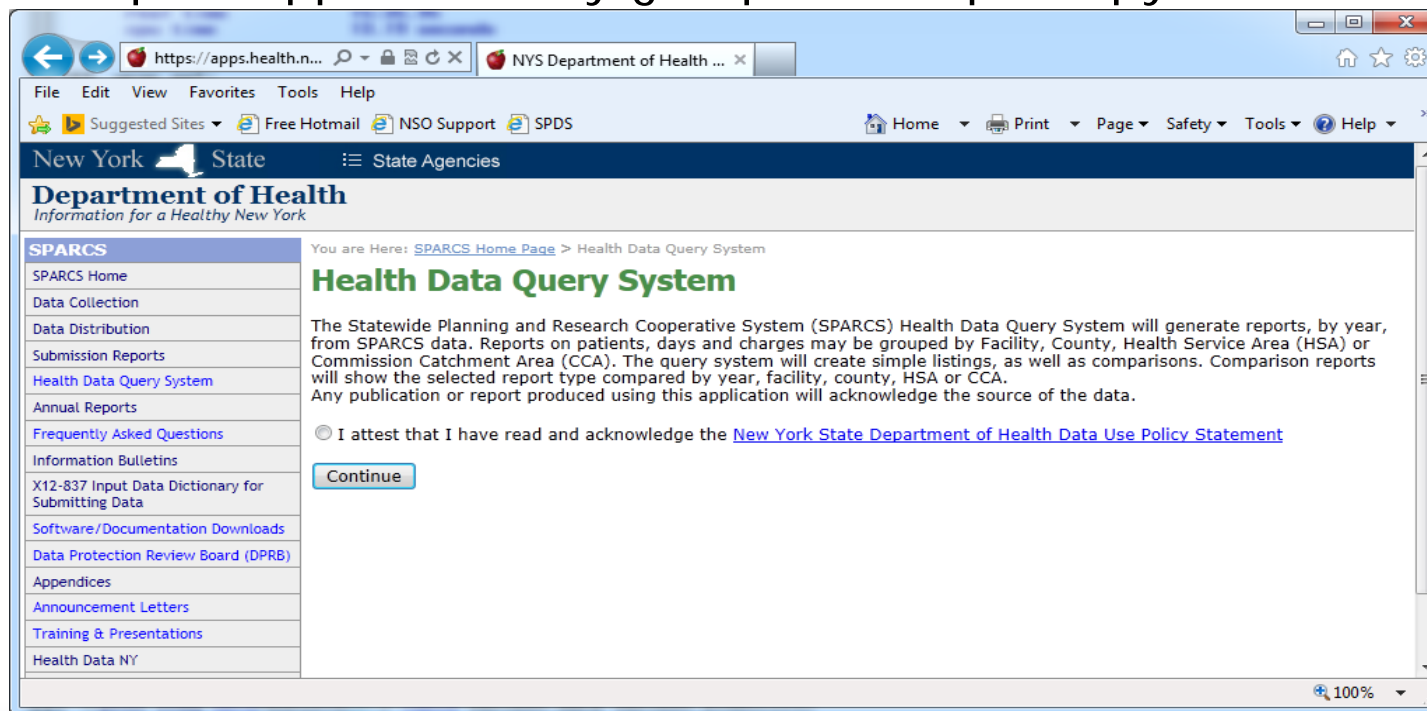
https://apps.health.n... NYS Department of Health ...

File Edit View Favorites Tools Help

Suggested Sites Free Hotmail NSO Support SPDS

Home Print Page Safety Tools Help

New York State

State Agencies

Department of Health
Information for a Healthy New York

SPARCS
SPARCS Home
Data Collection
Data Distribution
Submission Reports
Health Data Query System
Annual Reports
Frequently Asked Questions
Information Bulletins
X12-837 Input Data Dictionary for Submitting Data
Software/Documentation Downloads
Data Protection Review Board (DPRB)
Appendices
Announcement Letters
Training & Presentations
Health Data NY

You are Here: SPARCS Home Page > Health Data Query System

Health Data Query System

The Statewide Planning and Research Cooperative System (SPARCS) Health Data Query System will generate reports, by year, from SPARCS data. Reports on patients, days and charges may be grouped by Facility, County, Health Service Area (HSA) or Commission Catchment Area (CCA). The query system will create simple listings, as well as comparisons. Comparison reports will show the selected report type compared by year, facility, county, HSA or CCA.
Any publication or report produced using this application will acknowledge the source of the data.

I attest that I have read and acknowledge the New York State Department of Health Data Use Policy Statement

Continue

100%